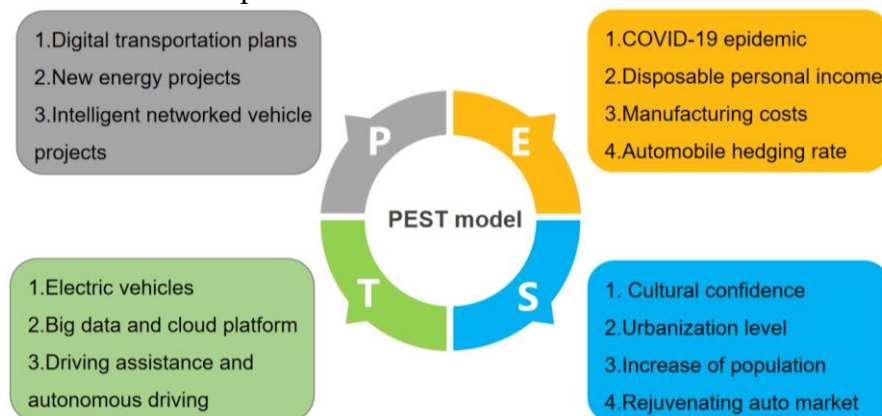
1.Digital transportation plans
2.New energy projects
3.Intelligent networked vehicle projects

1.COVID-19 epidemic
2.Disposable personal income
3.Manufacturing costs
4.Automobile hedging rate

P
E
PEST model
T
S

1.Electric vehicles
2.Big data and cloud platform
3.Driving assistance and autonomous driving

1. Cultural confidence
2.Urbanization level
3.Increase of population
4.Rejuvenating auto market